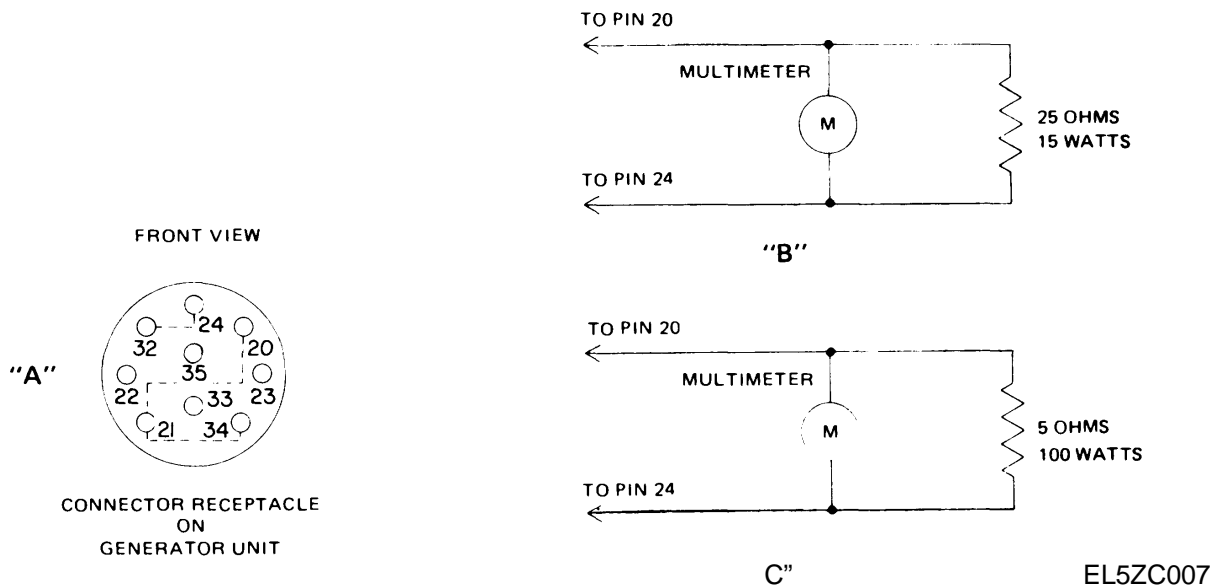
FRONT VIEW

"A"

24
32
20
35
22
23
33
21
34

CONNECTOR RECEPTACLE ON GENERATOR UNIT

TO PIN 20

MULTIMETER

M

25 OHMS
15 WATTS

TO PIN 24

"B"

TO PIN 20

MULTIMETER

M

5 OHMS
100 WATTS

TO PIN 24

C"

EL5ZC007